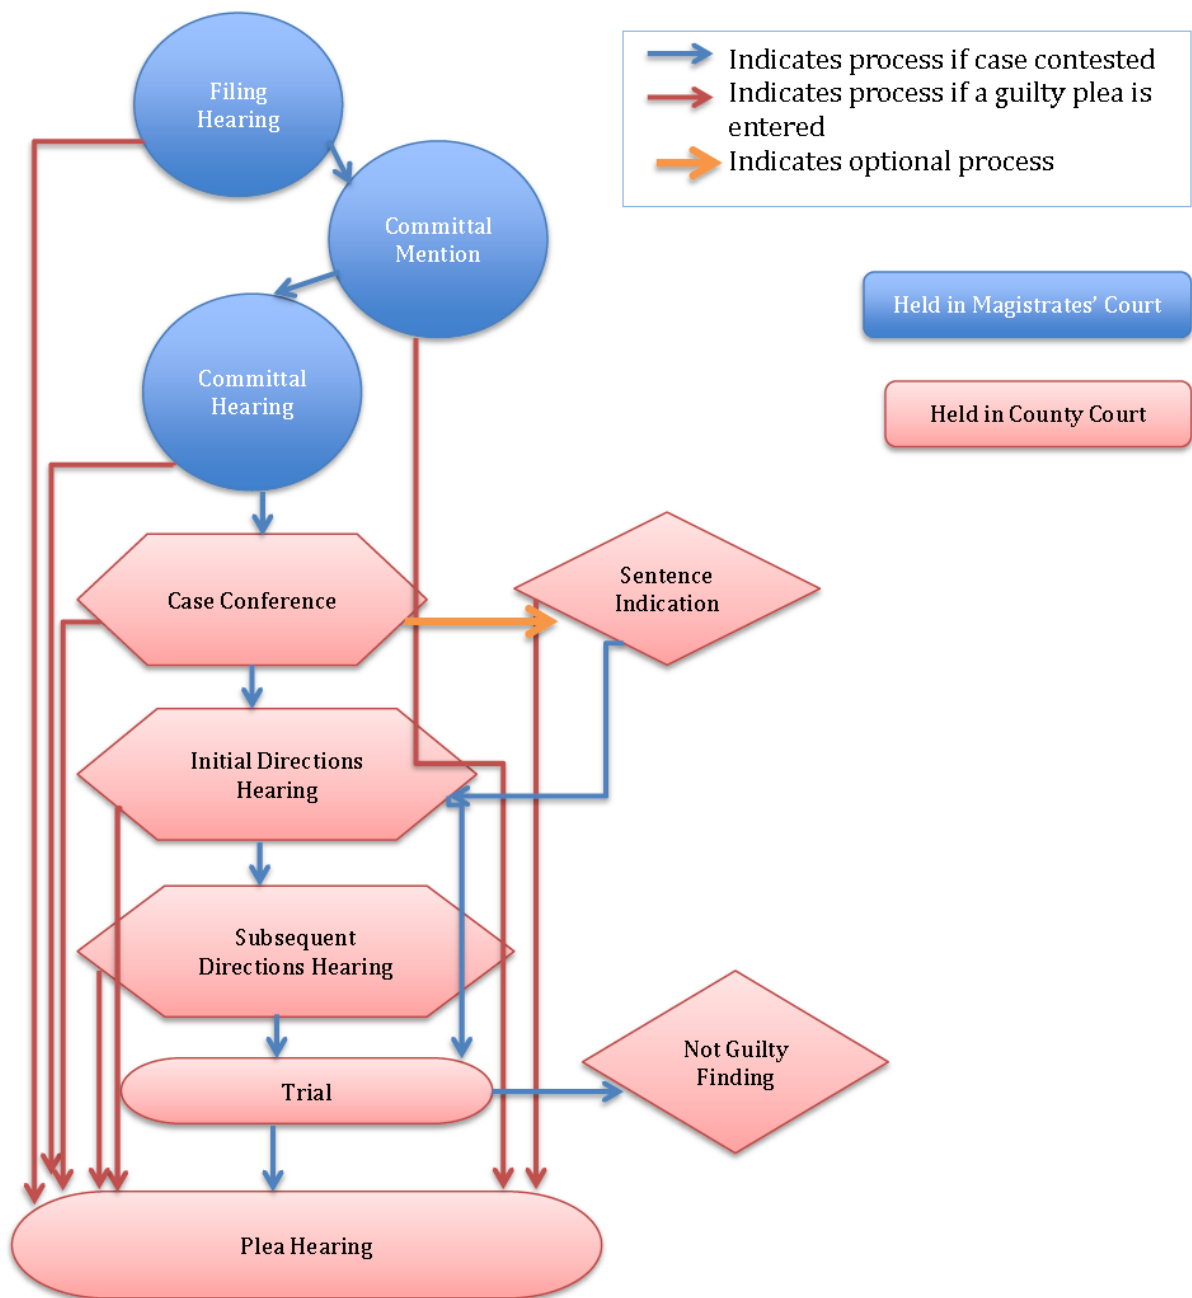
Indicates process if case contested
Indicates process if a guilty plea is entered
Indicates optional process

Held in Magistrates' Court

Held in County Court

Filing Hearing

Committal Mention

Committal Hearing

Case Conference

Sentence Indication

Initial Directions Hearing

Subsequent Directions Hearing

Trial

Not Guilty Finding

Plea Hearing